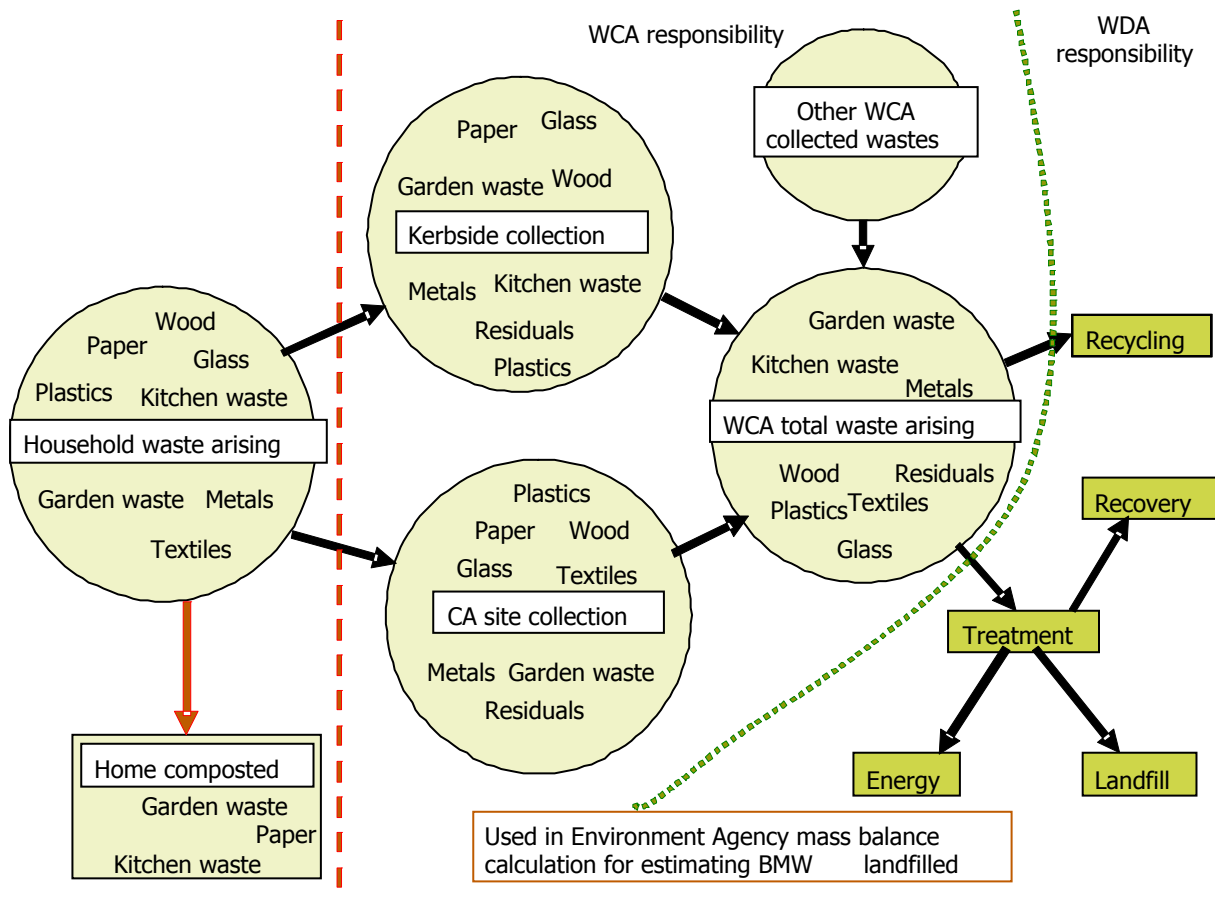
WCA responsibility

WDA responsibility

Other WCA collected wastes

Paper Glass
Garden waste Wood
Kerbside collection
Metals Kitchen waste
Residuals
Plastics

Wood
Paper
Glass
Plastics Kitchen waste
Household waste arising
Garden waste Metals
Textiles

Garden waste
Kitchen waste
Metals
WCA total waste arising
Wood Residuals
Plastics Textiles
Glass

Recycling

Recovery

Plastics
Paper Wood
Glass Textiles
CA site collection
Metals Garden waste
Residuals

Treatment

Energy

Landfill

Home composted
Garden waste
Paper
Kitchen waste

Used in Environment Agency mass balance calculation for estimating BMW landfilled